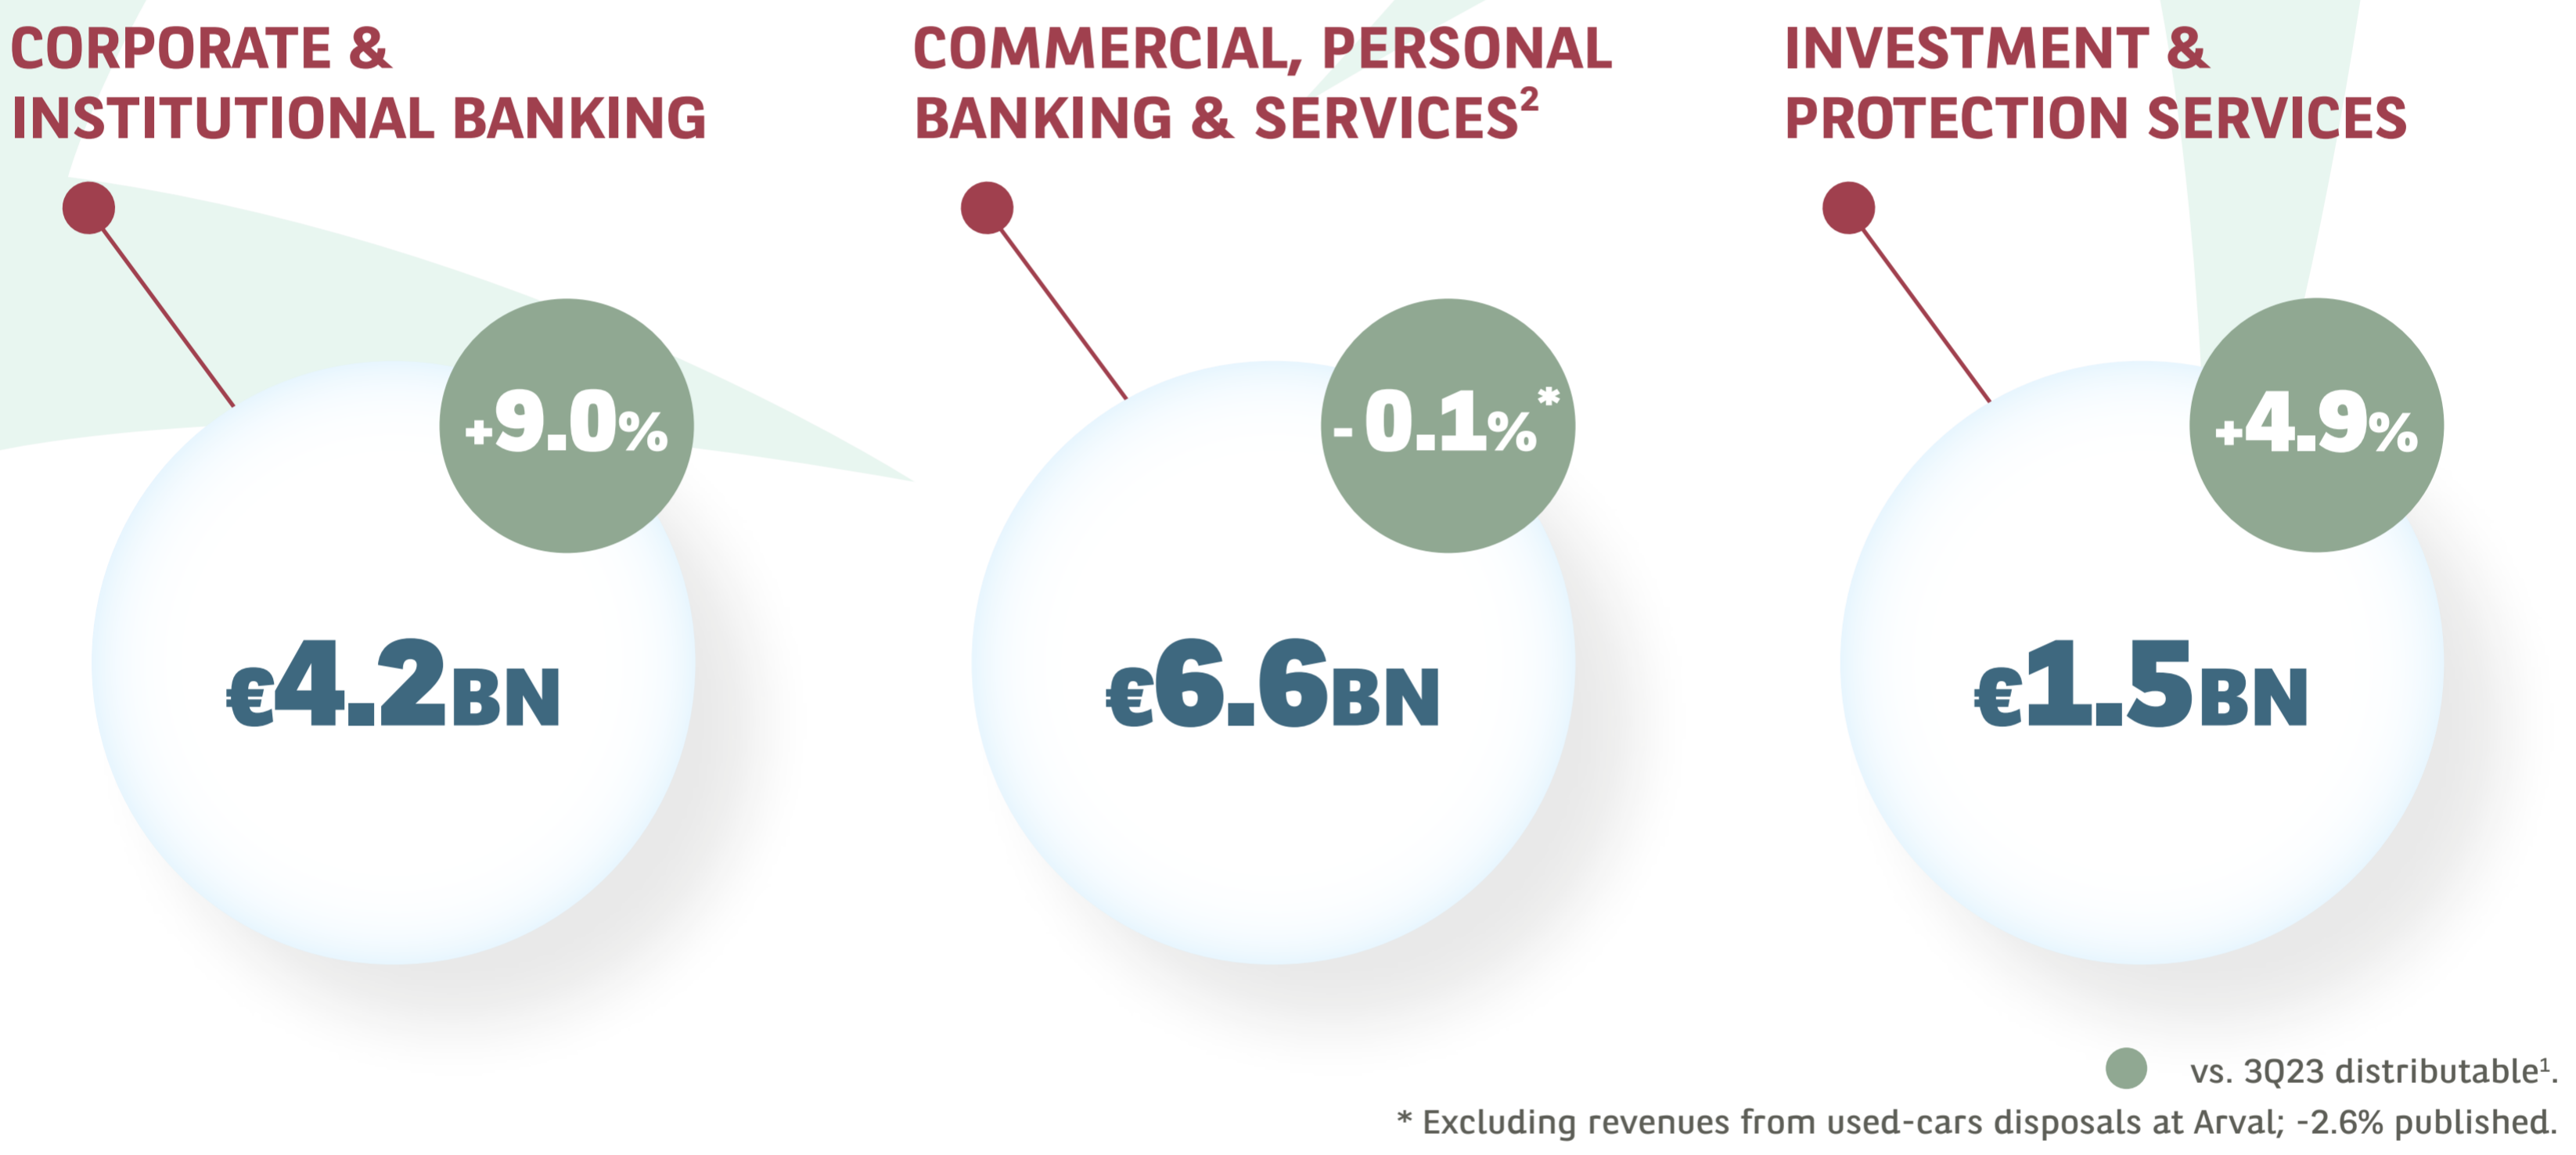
CORPORATE & INSTITUTIONAL BANKING

+9.0%

€4.2BN

COMMERCIAL, PERSONAL BANKING & SERVICES$^2$

-0.1%*

€6.6BN

INVESTMENT & PROTECTION SERVICES

+4.9%

€1.5BN

vs. 3Q23 distributable$^1$.

* Excluding revenues from used-cars disposals at Arval; -2.6% published.